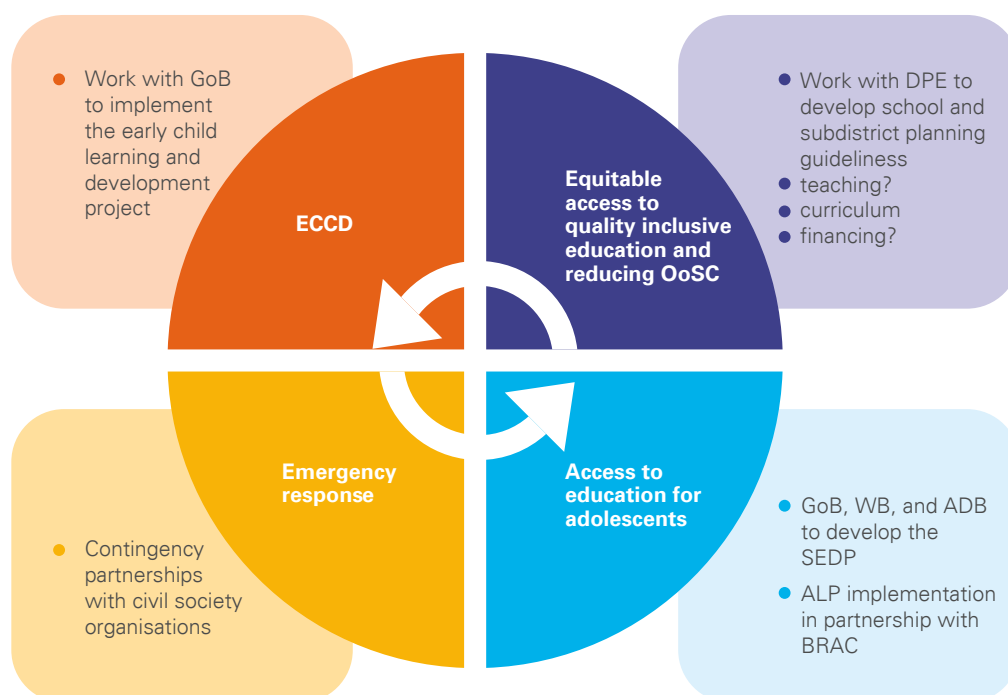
- Work with GoB to implement the early child learning and development project

ECCD

Equitable access to quality inclusive education and reducing OoSC

- Work with DPE to develop school and subdistrict planning guideliness
- teaching?
- curriculum
- financing?

Emergency response

Access to education for adolescents

- Contingency partnerships with civil society organisations

- GoB, WB, and ADB to develop the SEDP
- ALP implementation in partnership with BRAC